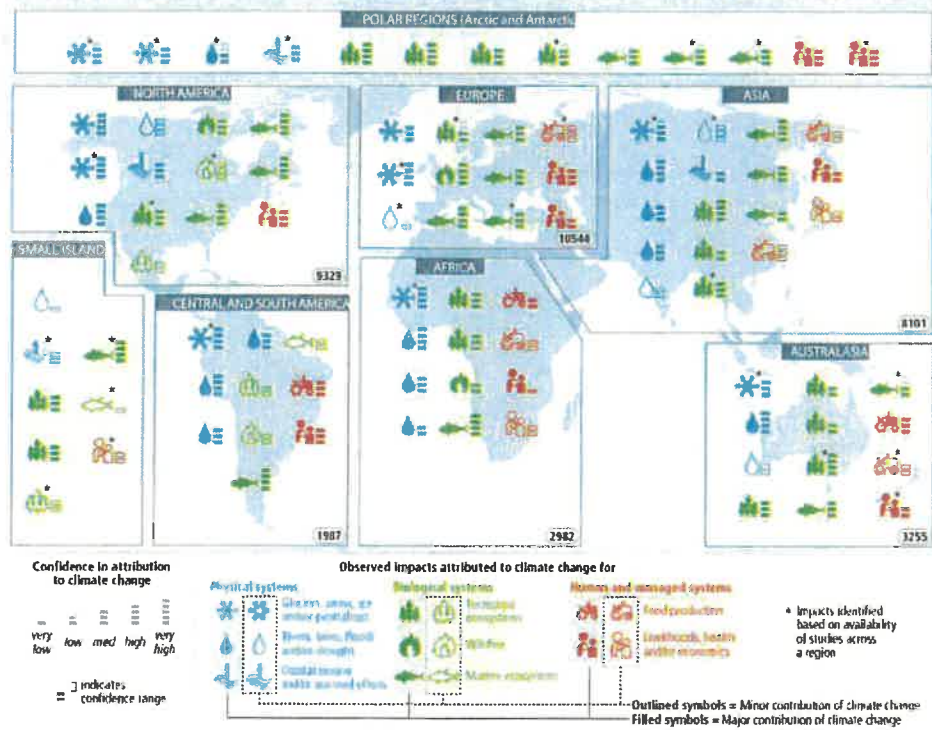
POLAR REGIONS (Arctic and Antarctic)

NORTH AMERICA

EUROPE

ASIA

SMALL ISLAND

9329

10544

AFRICA

CENTRAL AND SOUTH AMERICA

8101

AUSTRALASIA

1987

2982

3255

Confidence in attribution to climate change

very low

low

med

high

very high

indicates confidence range

Observed impacts attributed to climate change for

Physical systems

Glaciers, snow, ice and/or permafrost

Rivers, lakes, floods and/or drought

Coastal erosion and/or sea level effects

Biological systems

Terrestrial ecosystems

Wildfire

Marine ecosystems

Human and managed systems

Food production

Livelihoods, health and/or economics

* Impacts identified based on availability of studies across a region

Outlined symbols = Minor contribution of climate change

Filled symbols = Major contribution of climate change